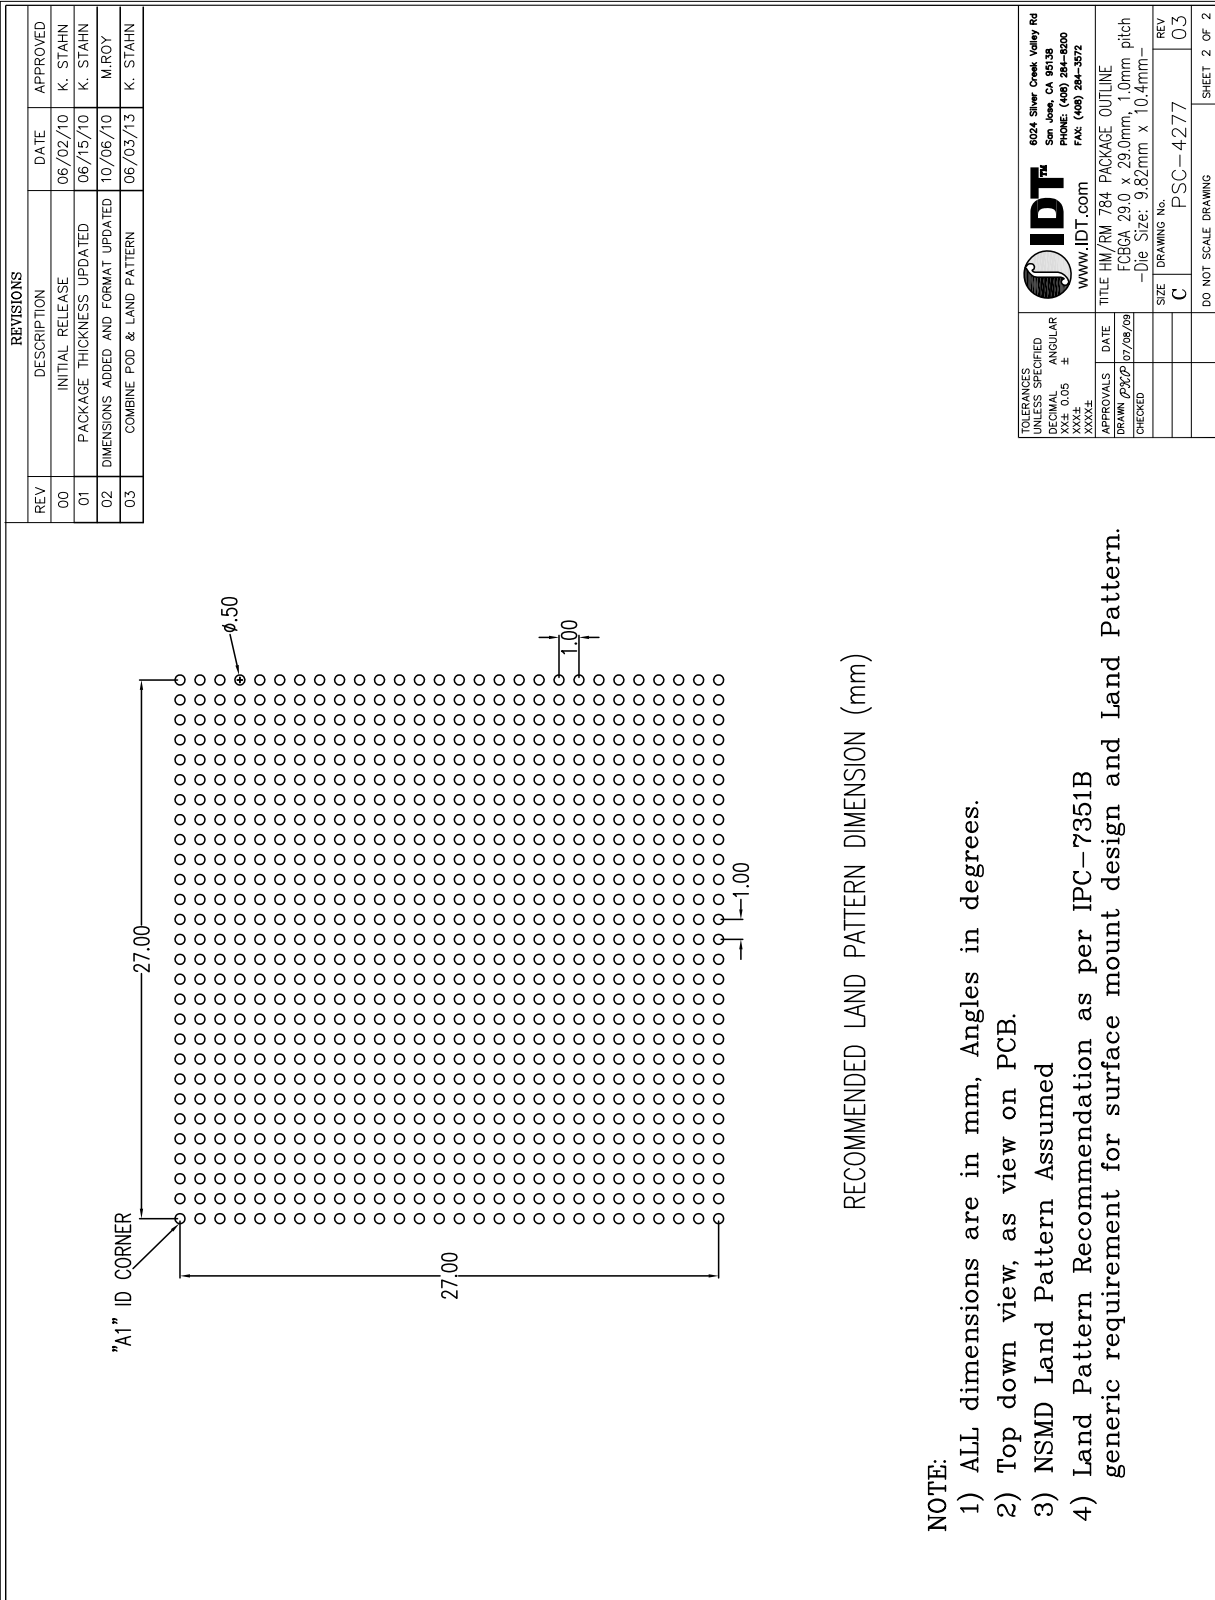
REVISIONS

| REV | DESCRIPTION | DATE | APPROVED |
|---|---|---|---|
| 00 | INITIAL RELEASE | 06/02/10 | K. STAHN |
| 01 | PACKAGE THICKNESS UPDATED | 06/15/10 | K. STAHN |
| 02 | DIMENSIONS ADDED AND FORMAT UPDATED | 10/06/10 | M.ROY |
| 03 | COMBINE POD & LAND PATTERN | 06/03/13 | K. STAHN |

"A1" ID CORNER

27.00

27.00

$\phi$.50

1.00

1.00

RECOMMENDED LAND PATTERN DIMENSION (mm)

NOTE:
1) ALL dimensions are in mm, Angles in degrees.
2) Top down view, as view on PCB.
3) NSMD Land Pattern Assumed
4) Land Pattern Recommendation as per IPC–7351B generic requirement for surface mount design and Land Pattern.

TOLERANCES UNLESS SPECIFIED
DECIMAL ANGULAR
XX± 0.05 ±
XXX±
XXXX±

APPROVALS DATE
DRAWN PKP 07/08/09
CHECKED

IDT™
www.IDT.com
6024 Silver Creek Valley Rd
San Jose, CA 95138
PHONE: (408) 284-8200
FAX: (408) 284-3572

TITLE HM/RM 784 PACKAGE OUTLINE
FCBGA 29.0 x 29.0mm, 1.0mm pitch
–Die Size: 9.82mm x 10.4mm–

SIZE C
DRAWING No. PSC-4277
REV 03

DO NOT SCALE DRAWING
SHEET 2 OF 2